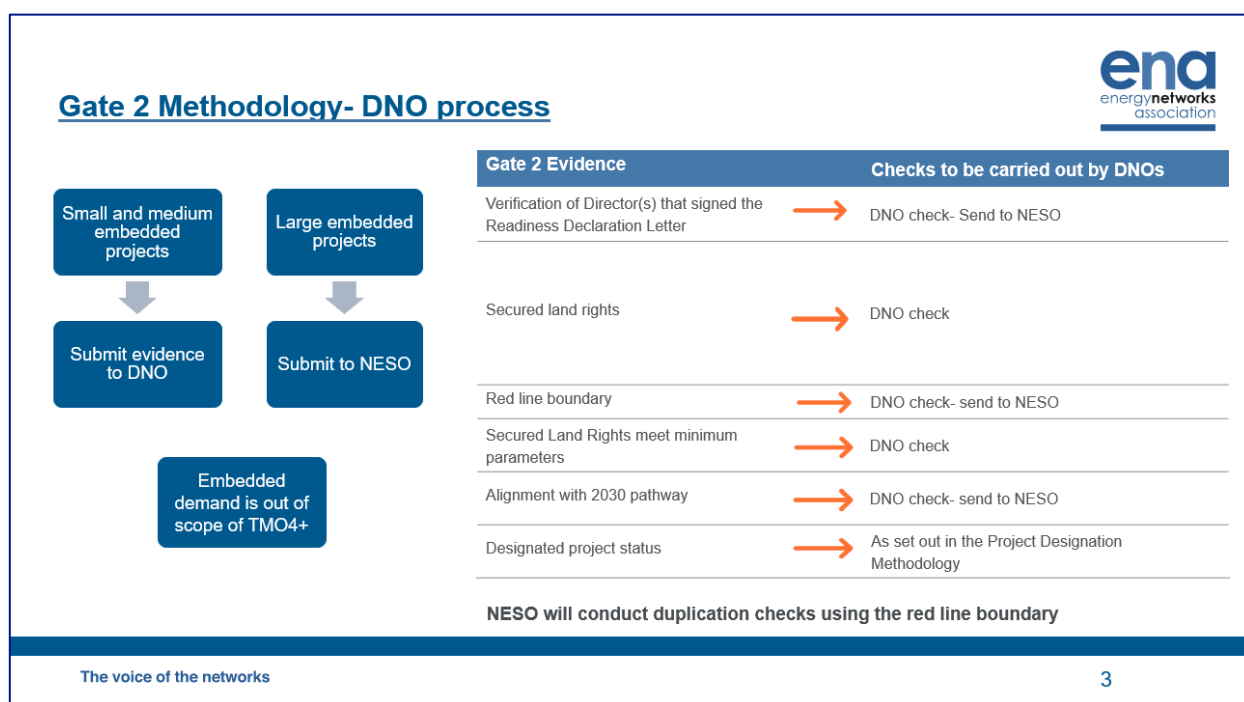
Gate 2 Methodology- DNO process

ena
energynetworks association

Small and medium embedded projects

Submit evidence to DNO

Large embedded projects

Submit to NESO

Embedded demand is out of scope of TMO4+

| Gate 2 Evidence | Checks to be carried out by DNOs |
|---|---|
| Verification of Director(s) that signed the Readiness Declaration Letter | DNO check- Send to NESO |
| Secured land rights | DNO check |
| Red line boundary | DNO check- send to NESO |
| Secured Land Rights meet minimum parameters | DNO check |
| Alignment with 2030 pathway | DNO check- send to NESO |
| Designated project status | As set out in the Project Designation Methodology |

NESO will conduct duplication checks using the red line boundary

The voice of the networks

3